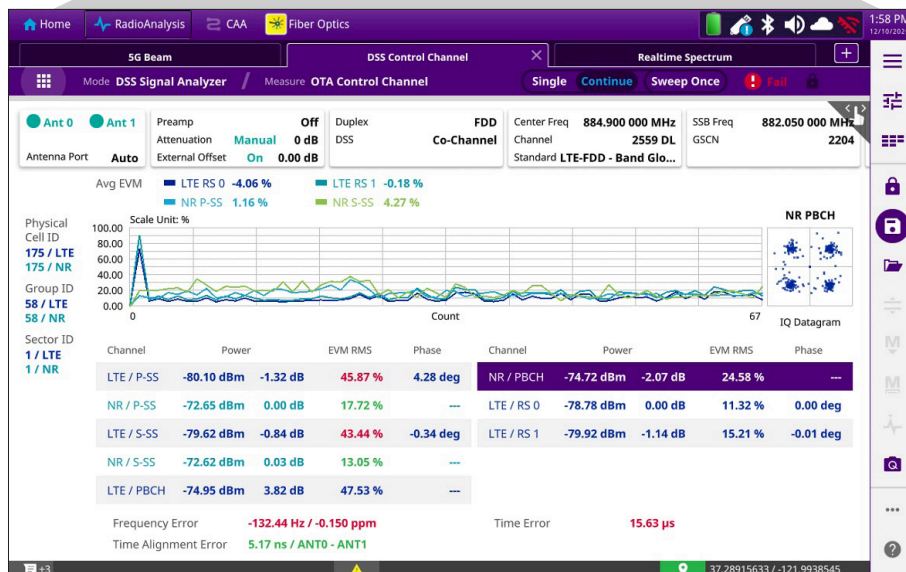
Home RadioAnalysis CAA Fiber Optics 1:58 PM 12/10/202

5G Beam DSS Control Channel Realtime Spectrum +

Mode DSS Signal Analyzer Measure OTA Control Channel Single Continue Sweep Once Fail

Ant 0 Ant 1
Antenna Port Auto

Preamp Off
Attenuation Manual 0 dB
External Offset On 0.00 dB

Duplex FDD
DSS Co-Channel

Center Freq 884.900 000 MHz
Channel 2559 DL
Standard LTE-FDD - Band Glo...

SSB Freq 882.050 000 MHz
GSCN 2204

Avg EVM LTE RS 0 -4.06 % LTE RS 1 -0.18 %
NR P-SS 1.16 % NR S-SS 4.27 %

Physical Cell ID
175 / LTE
175 / NR

Group ID
58 / LTE
58 / NR

Sector ID
1 / LTE
1 / NR

Scale Unit: %
100.00
80.00
60.00
40.00
20.00
0.00
0 Count 67

NR PBCH

IQ Datagram

| Channel | Power | | EVM RMS | Phase |
|---|---|---|---|---|
| LTE / P-SS | -80.10 dBm | -1.32 dB | 45.87 % | 4.28 deg |
| NR / P-SS | -72.65 dBm | 0.00 dB | 17.72 % | --- |
| LTE / S-SS | -79.62 dBm | -0.84 dB | 43.44 % | -0.34 deg |
| NR / S-SS | -72.62 dBm | 0.03 dB | 13.05 % | --- |
| LTE / PBCH | -74.95 dBm | 3.82 dB | 47.53 % | --- |

| Channel | Power | | EVM RMS | Phase |
|---|---|---|---|---|
| NR / PBCH | -74.72 dBm | -2.07 dB | 24.58 % | --- |
| LTE / RS 0 | -78.78 dBm | 0.00 dB | 11.32 % | 0.00 deg |
| LTE / RS 1 | -79.92 dBm | -1.14 dB | 15.21 % | -0.01 deg |

Frequency Error -132.44 Hz / -0.150 ppm
Time Alignment Error 5.17 ns / ANT0 - ANT1

Time Error 15.63 μs

+3 37.28915633 / -121.9938545